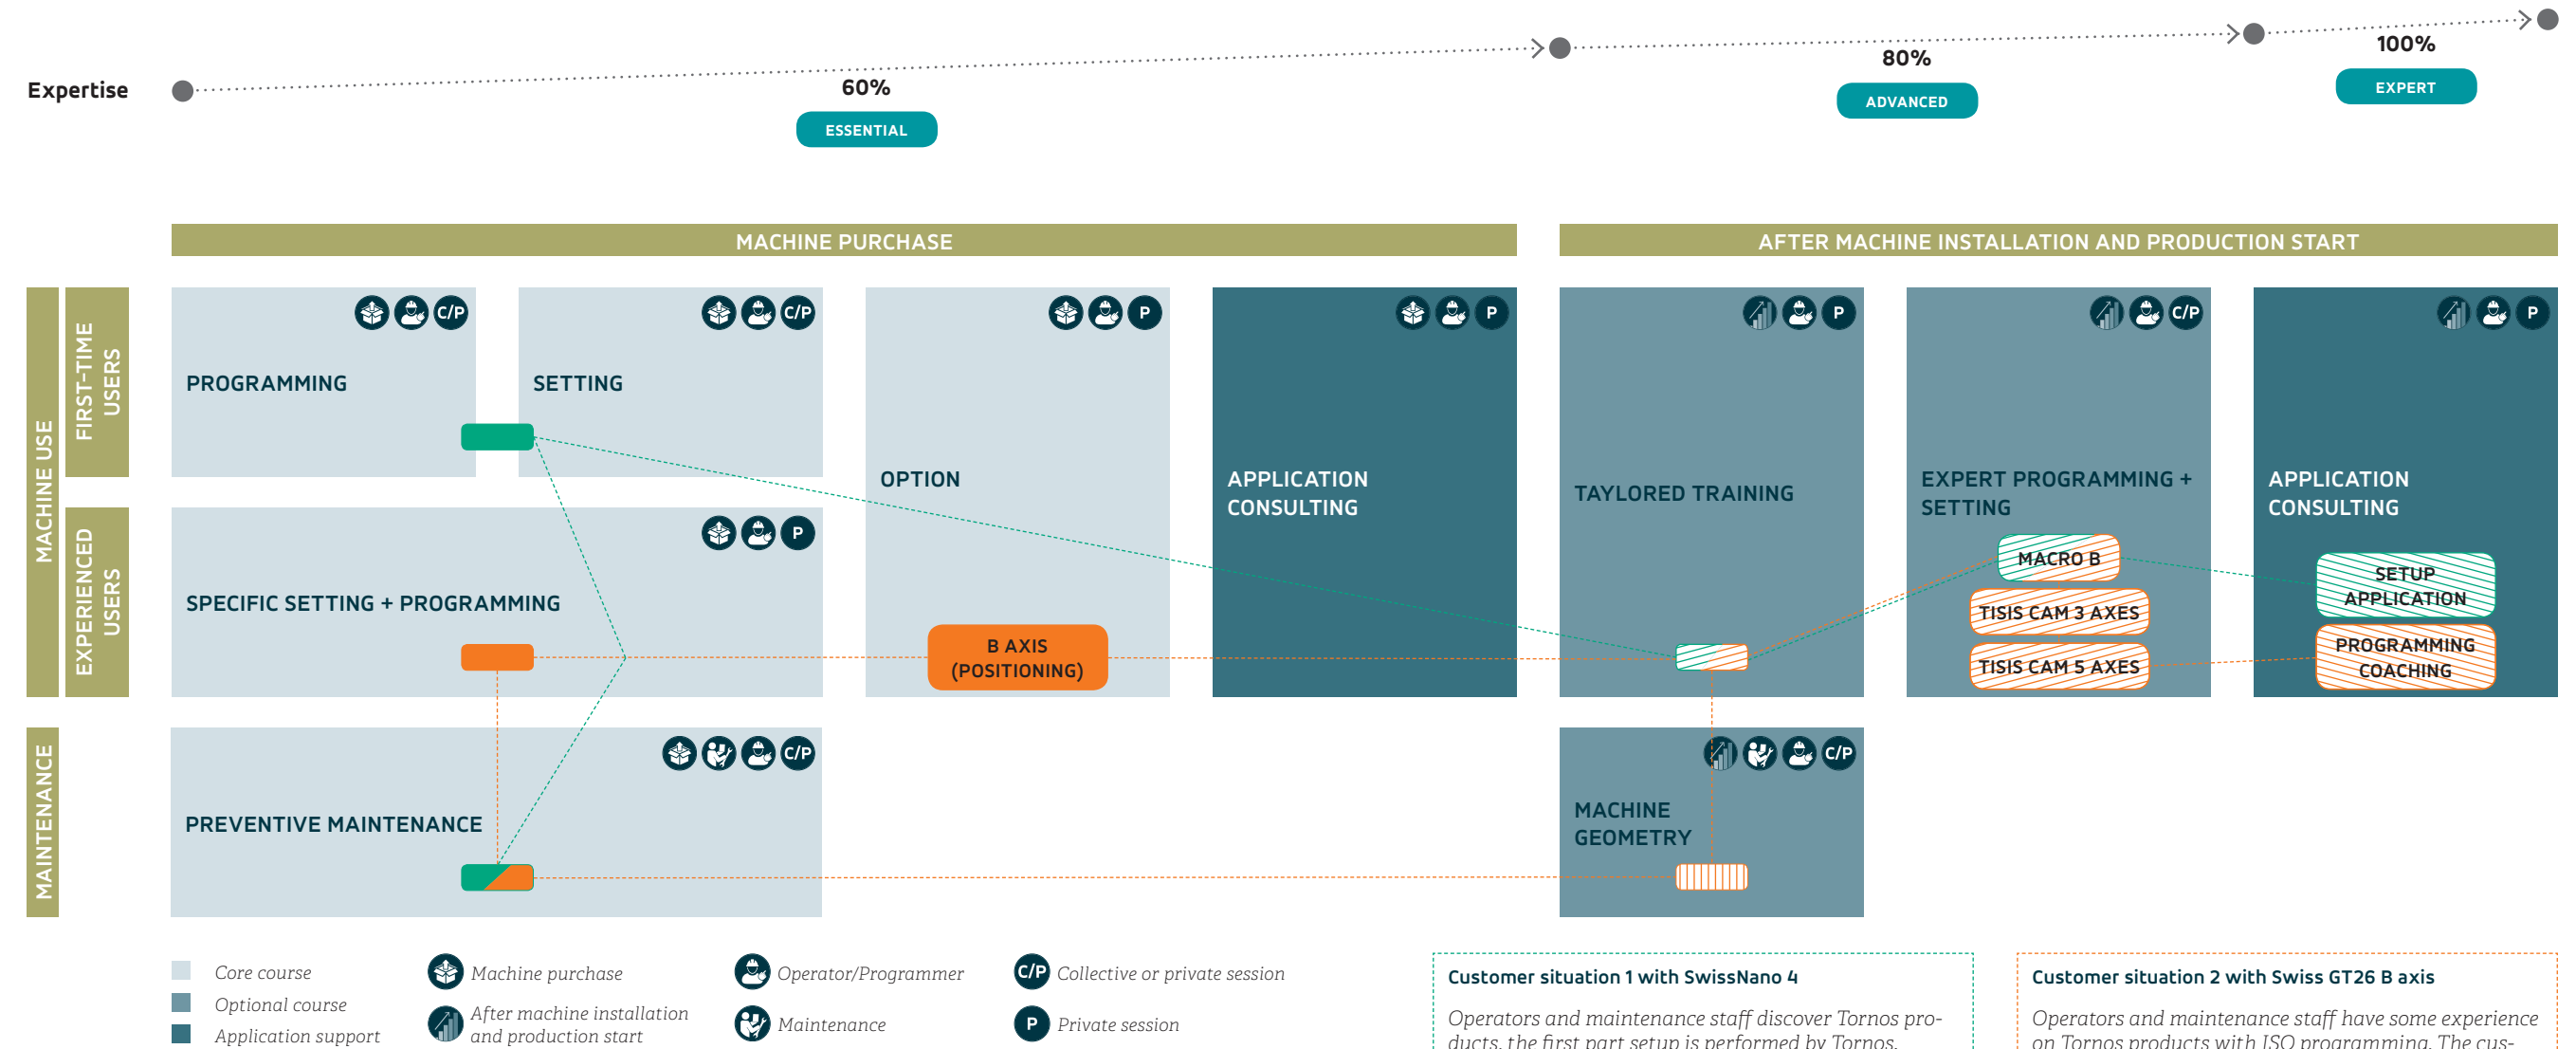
Expertise

60%
ESSENTIAL

80%
ADVANCED

100%
EXPERT

MACHINE PURCHASE

AFTER MACHINE INSTALLATION AND PRODUCTION START

MACHINE USE

FIRST-TIME USERS

EXPERIENCED USERS

MAINTENANCE

C/P
PROGRAMMING

C/P
SETTING

P
OPTION

P
APPLICATION CONSULTING

P
TAYLORED TRAINING

C/P
EXPERT PROGRAMMING + SETTING

P
APPLICATION CONSULTING

P
SPECIFIC SETTING + PROGRAMMING

B AXIS (POSITIONING)

MACRO B
TISIS CAM 3 AXES
TISIS CAM 5 AXES

SETUP APPLICATION
PROGRAMMING COACHING

C/P
PREVENTIVE MAINTENANCE

C/P
MACHINE GEOMETRY

Core course
Optional course
Application support

Machine purchase
After machine installation and production start

Operator/Programmer
Maintenance

C/P Collective or private session
P Private session

Customer situation 1 with SwissNano 4

Operators and maintenance staff discover Tornos products, the first part setup is performed by Tornos.

Customer situation 2 with Swiss GT26 B axis

Operators and maintenance staff have some experience on Tornos products with ISO programming. The cus-